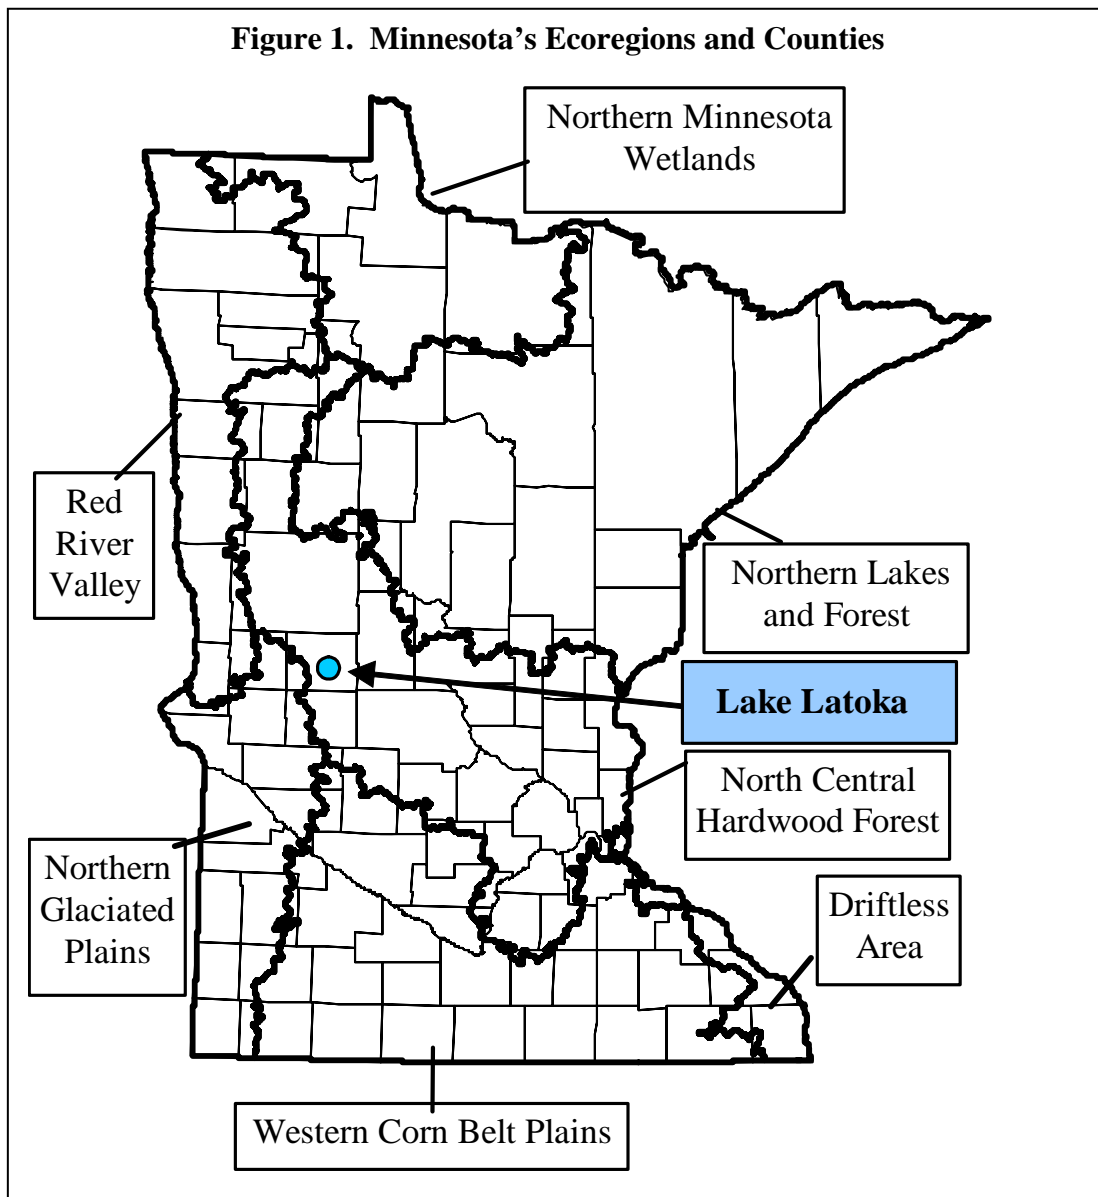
Figure 1. Minnesota's Ecoregions and Counties

Northern Minnesota Wetlands

Red River Valley

Northern Lakes and Forest

Lake Latoka

North Central Hardwood Forest

Northern Glaciated Plains

Driftless Area

Western Corn Belt Plains